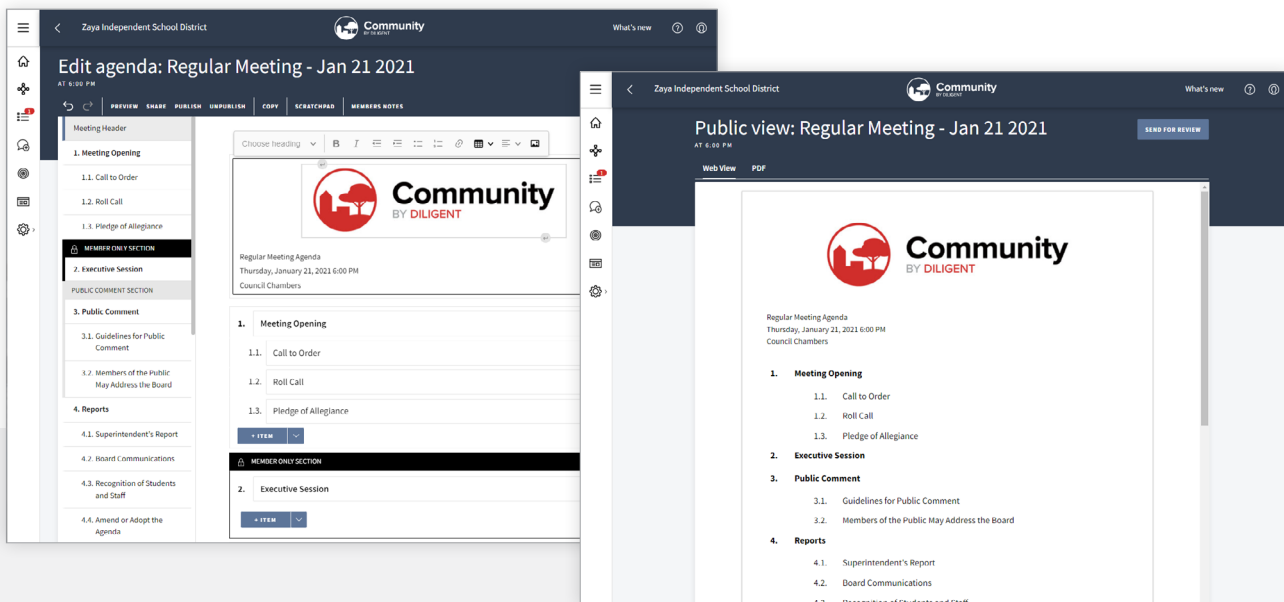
Zaya Independent School District

Community BY DILIGENT

What's new

Edit agenda: Regular Meeting - Jan 21 2021

AT 6:00 PM

PREVIEW SHARE PUBLISH UNPUBLISH COPY SCRATCHPAD MEMBERS NOTES

Meeting Header

1. Meeting Opening

1.1. Call to Order

1.2. Roll Call

1.3. Pledge of Allegiance

MEMBER ONLY SECTION

2. Executive Session

PUBLIC COMMENT SECTION

3. Public Comment

3.1. Guidelines for Public Comment

3.2. Members of the Public May Address the Board

4. Reports

4.1. Superintendent's Report

4.2. Board Communications

4.3. Recognition of Students and Staff

4.4. Amend or Adopt the Agenda

Choose heading

Community BY DILIGENT

Regular Meeting Agenda
Thursday, January 21, 2021 6:00 PM
Council Chambers

1. Meeting Opening

1.1. Call to Order

1.2. Roll Call

1.3. Pledge of Allegiance

+ ITEM

MEMBER ONLY SECTION

2. Executive Session

+ ITEM

Zaya Independent School District

Community BY DILIGENT

What's new

Public view: Regular Meeting - Jan 21 2021

AT 6:00 PM

SEND FOR REVIEW

Web View PDF

Community BY DILIGENT

Regular Meeting Agenda
Thursday, January 21, 2021 6:00 PM
Council Chambers

1. Meeting Opening

1.1. Call to Order

1.2. Roll Call

1.3. Pledge of Allegiance

2. Executive Session

3. Public Comment

3.1. Guidelines for Public Comment

3.2. Members of the Public May Address the Board

4. Reports

4.1. Superintendent's Report

4.2. Board Communications

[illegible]